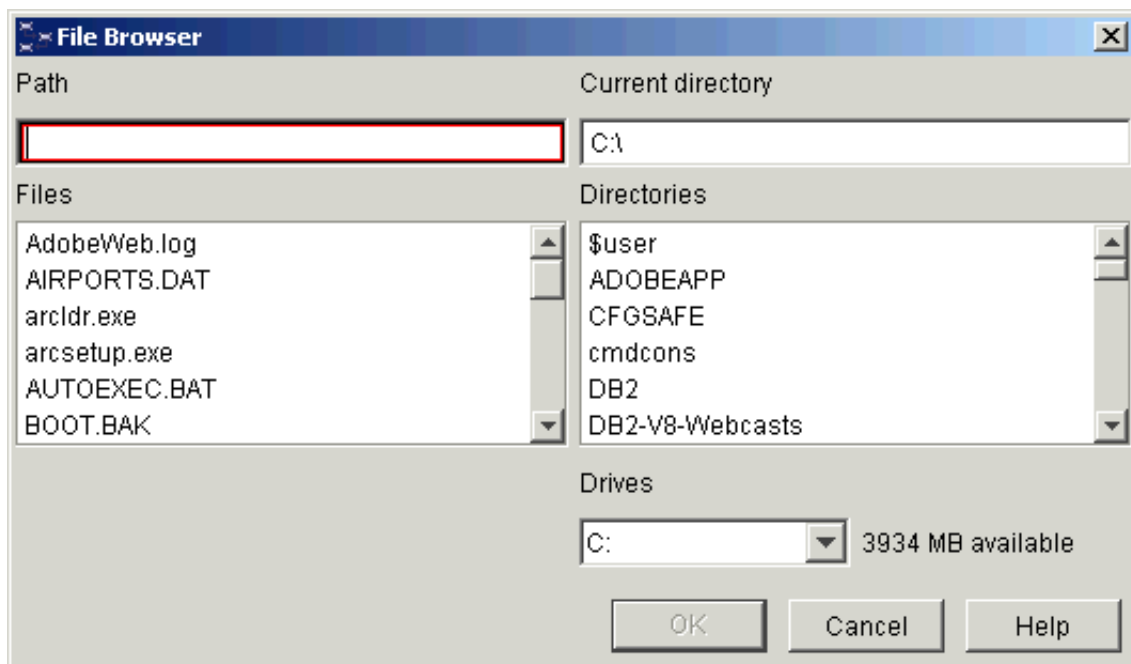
File Browser

Path

Current directory

C:\

Files

AdobeWeb.log
AIRPORTS.DAT
arcldr.exe
arcsetup.exe
AUTOEXEC.BAT
BOOT.BAK

Directories

$user
ADOBEAPP
CFGSAFE
cmdcons
DB2
DB2-V8-Webcasts

Drives

C:

3934 MB available

OK

Cancel

Help